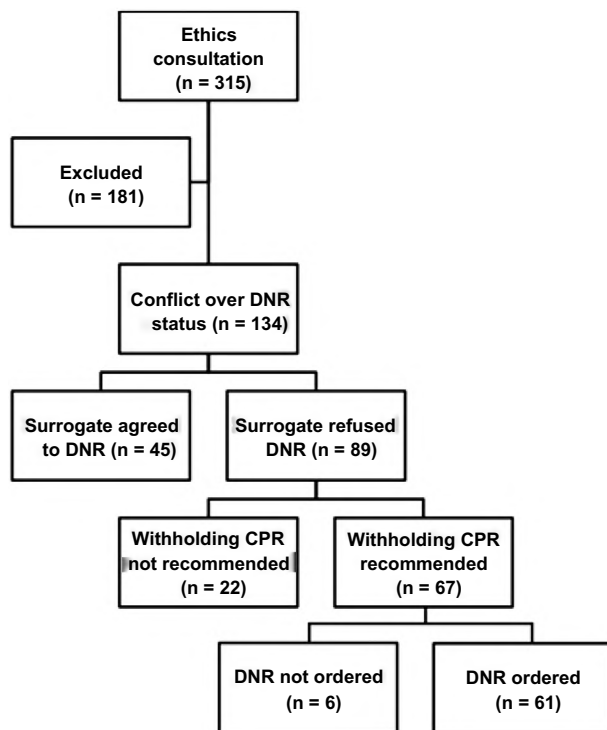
Ethics consultation (n = 315)

Excluded (n = 181)

Conflict over DNR status (n = 134)

Surrogate agreed to DNR (n = 45)

Surrogate refused DNR (n = 89)

Withholding CPR not recommended (n = 22)

Withholding CPR recommended (n = 67)

DNR not ordered (n = 6)

DNR ordered (n = 61)